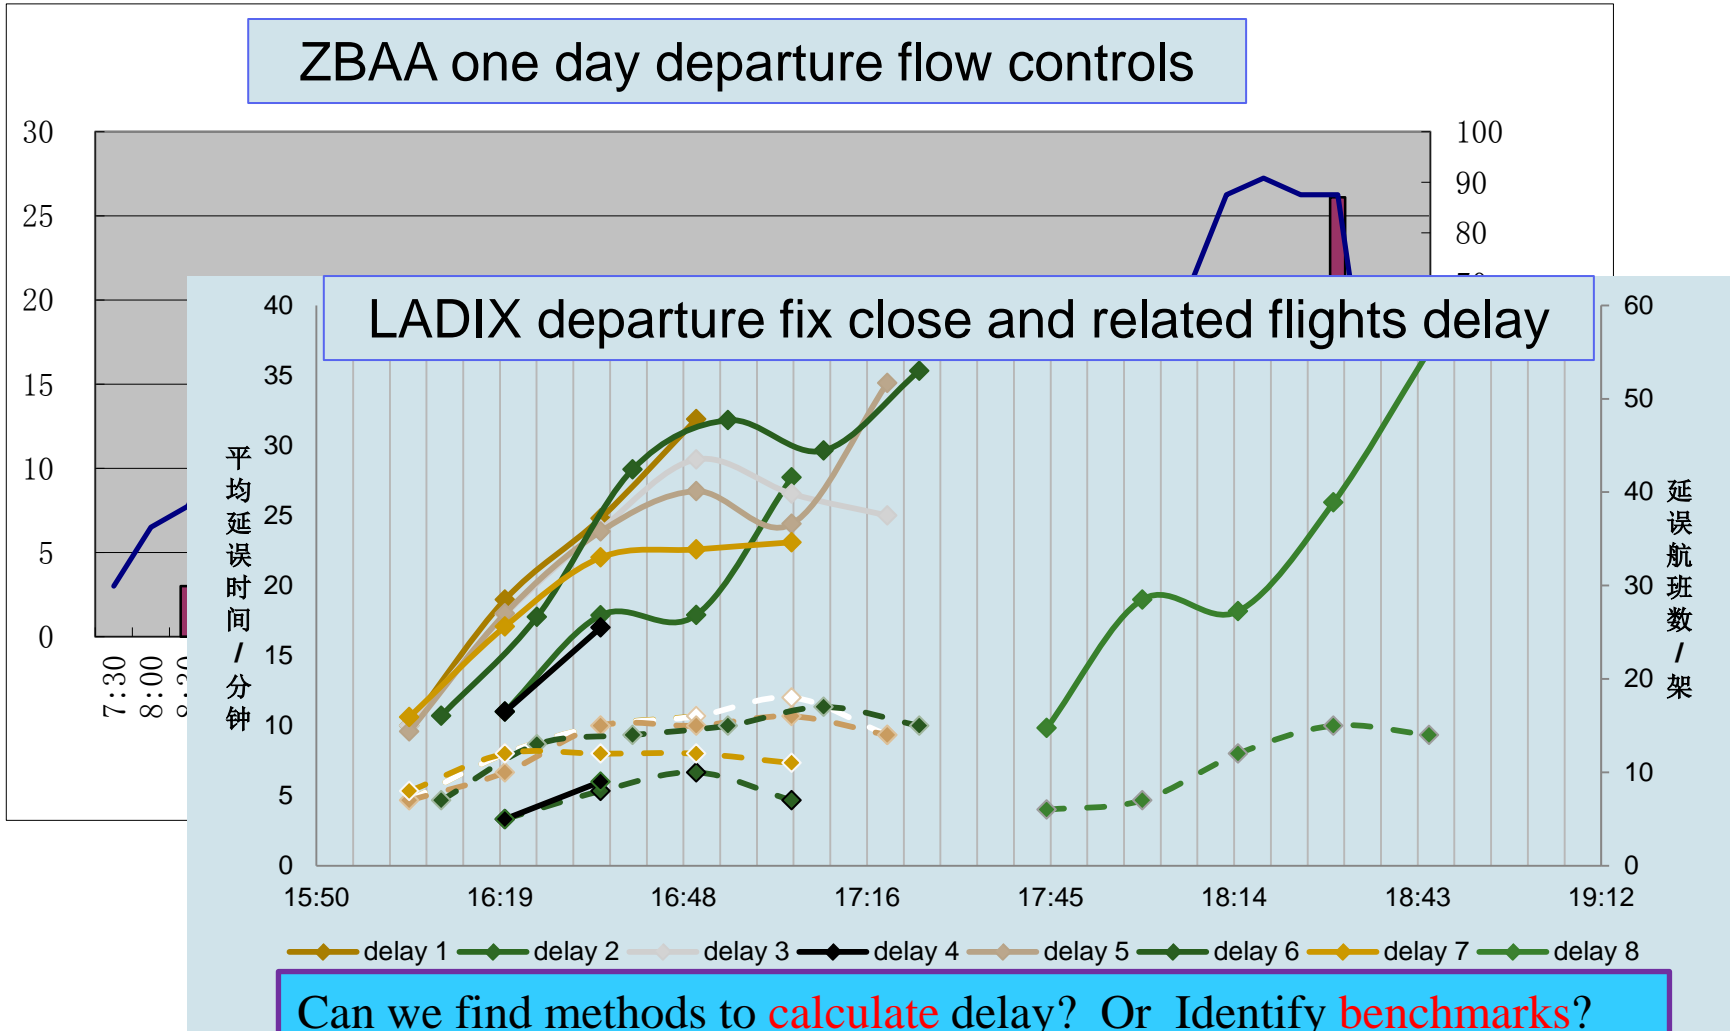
ZBAA one day departure flow controls

30
25
20
15
10
5
0

100
90
80

7:30
8:00

LADIX departure fix close and related flights delay

40
35
30
25
20
15
10
5
0

平均延误时间/分钟

60
50
40
30
20
10
0

延误航班数/架

15:50
16:19
16:48
17:16
17:45
18:14
18:43
19:12

delay 1 delay 2 delay 3 delay 4 delay 5 delay 6 delay 7 delay 8

Can we find methods to calculate delay? Or Identify benchmarks?